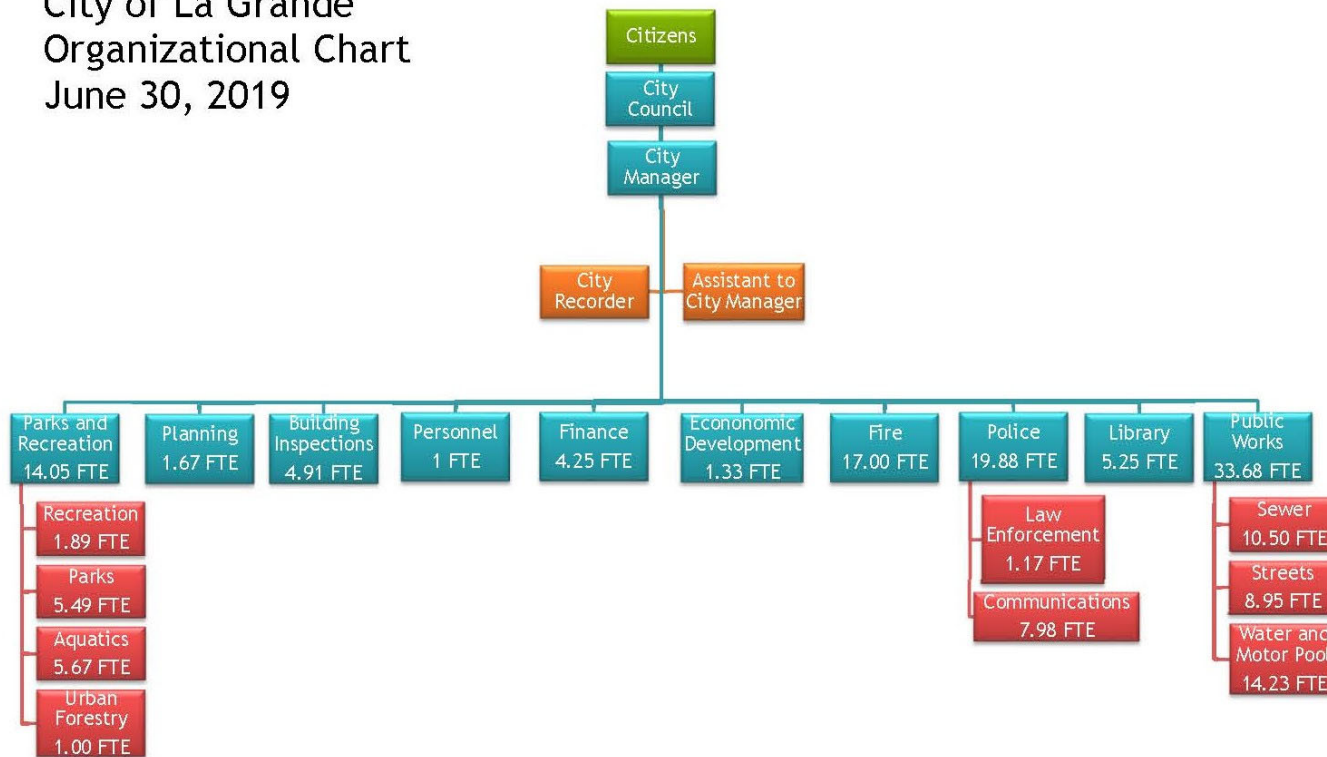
City of La Grande
Organizational Chart
June 30, 2019

Citizens

City Council

City Manager

City Recorder

Assistant to City Manager

Parks and Recreation 14.05 FTE

Recreation 1.89 FTE

Parks 5.49 FTE

Aquatics 5.67 FTE

Urban Forestry 1.00 FTE

Planning 1.67 FTE

Building Inspections 4.91 FTE

Personnel 1 FTE

Finance 4.25 FTE

Econonomic Development 1.33 FTE

Fire 17.00 FTE

Police 19.88 FTE

Law Enforcement 1.17 FTE

Communications 7.98 FTE

Library 5.25 FTE

Public Works 33.68 FTE

Sewer 10.50 FTE

Streets 8.95 FTE

Water and Motor Pool 14.23 FTE